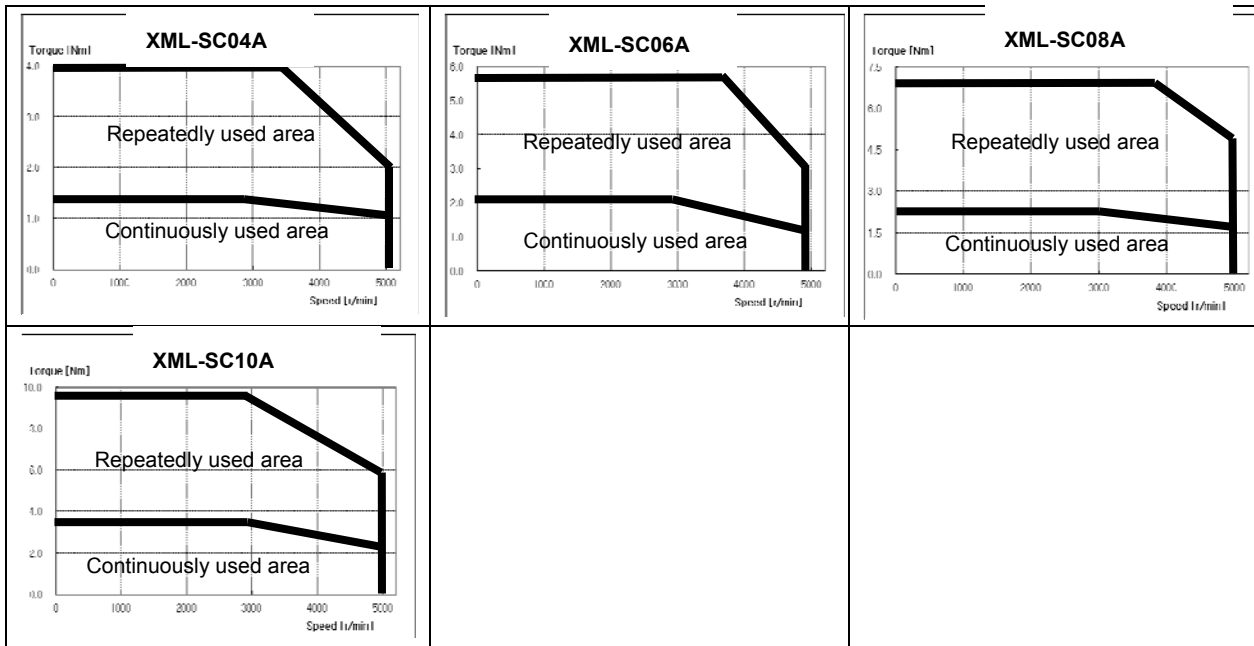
XML-SC04A

Torque [Nm]

4.0
3.0
2.0
1.0
0.0

Repeatedly used area

Continuously used area

0 1000 2000 3000 4000 5000

Speed [r/min]

XML-SC06A

Torque [Nm]

6.0
5.0
4.0
3.0
2.0
1.0
0.0

Repeatedly used area

Continuously used area

0 1000 2000 3000 4000 5000

Speed [r/min]

XML-SC08A

Torque [Nm]

7.5
6.0
4.5
3.0
1.5
0.0

Repeatedly used area

Continuously used area

0 1000 2000 3000 4000 5000

Speed [r/min]

XML-SC10A

Torque [Nm]

10.0
8.0
6.0
4.0
2.0
0.0

Repeatedly used area

Continuously used area

0 1000 2000 3000 4000 5000

Speed [r/min]